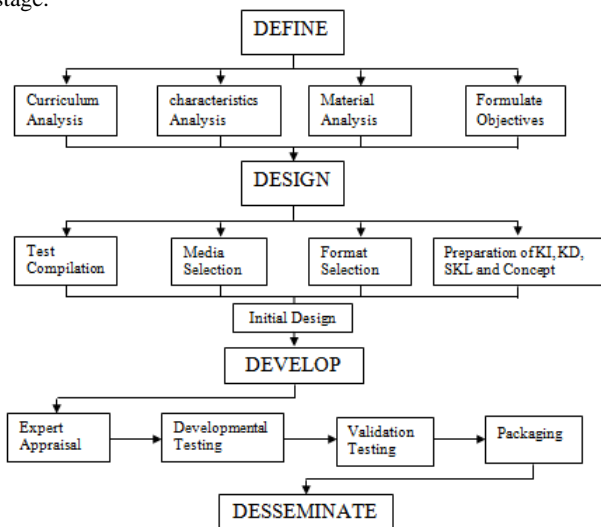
stage.

DEFINE

Curriculum Analysis

characteristics Analysis

Material Analysis

Formulate Objectives

DESIGN

Test Compilation

Media Selection

Format Selection

Preparation of KI, KD, SKL and Concept

Initial Design

DEVELOP

Expert Appraisal

Developmental Testing

Validation Testing

Packaging

DESSEMINATE